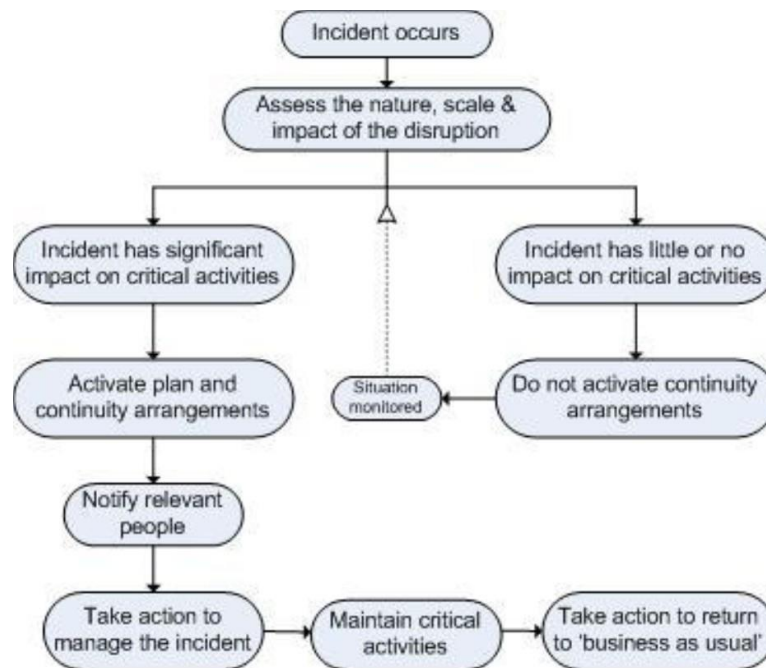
Incident occurs

Assess the nature, scale & impact of the disruption

Incident has significant impact on critical activities

Incident has little or no impact on critical activities

Activate plan and continuity arrangements

Situation monitored

Do not activate continuity arrangements

Notify relevant people

Take action to manage the incident

Maintain critical activities

Take action to return to 'business as usual'